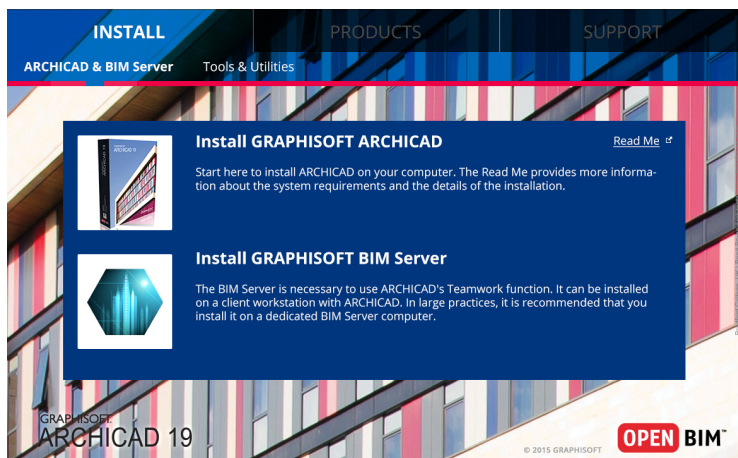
INSTALL
PRODUCTS
SUPPORT

ARCHICAD & BIM Server
Tools & Utilities

Install GRAPHISOFT ARCHICAD

Read Me

Start here to install ARCHICAD on your computer. The Read Me provides more information about the system requirements and the details of the installation.

Install GRAPHISOFT BIM Server

The BIM Server is necessary to use ARCHICAD's Teamwork function. It can be installed on a client workstation with ARCHICAD. In large practices, it is recommended that you install it on a dedicated BIM Server computer.

GRAPHISOFT
ARCHICAD 19

© 2015 GRAPHISOFT

OPEN BIM™